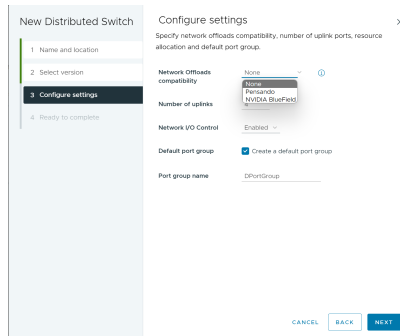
New Distributed Switch

1 Name and location

2 Select version

3 Configure settings

4 Ready to complete

Configure settings

Specify network offloads compatibility, number of uplink ports, resource allocation and default port group.

Network Offloads compatibility

None

None

Pensando

NVIDIA BlueField

Number of uplinks

Network I/O Control

Enabled

Default port group

Create a default port group

Port group name

DPortGroup

CANCEL

BACK

NEXT